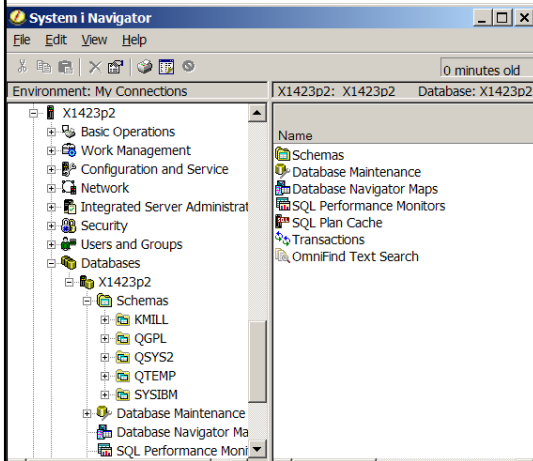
System i Navigator

File Edit View Help

0 minutes old

Environment: My Connections

X1423p2: X1423p2 Database: X1423p2

X1423p2
Basic Operations
Work Management
Configuration and Service
Network
Integrated Server Administrat
Security
Users and Groups
Databases
X1423p2
Schemas
KMILL
QGPL
QSYS2
QTEMP
SYSIBM
Database Maintenance
Database Navigator Ma
SQL Performance Moni

Name
Schemas
Database Maintenance
Database Navigator Maps
SQL Performance Monitors
SQL Plan Cache
Transactions
OmniFind Text Search